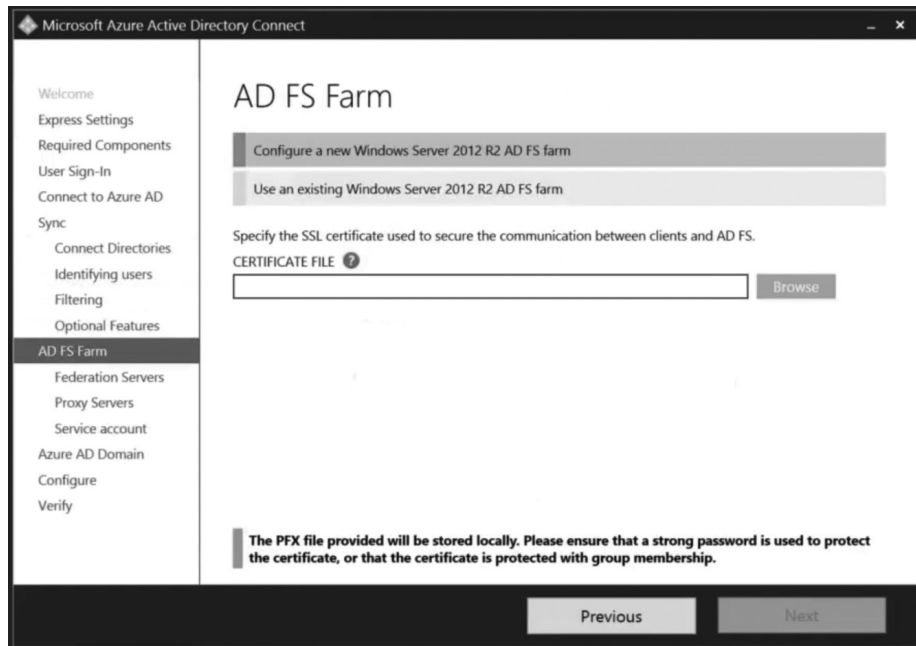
Microsoft Azure Active Directory Connect

Welcome
Express Settings
Required Components
User Sign-In
Connect to Azure AD
Sync
Connect Directories
Identifying users
Filtering
Optional Features
AD FS Farm
Federation Servers
Proxy Servers
Service account
Azure AD Domain
Configure
Verify

AD FS Farm

Configure a new Windows Server 2012 R2 AD FS farm

Use an existing Windows Server 2012 R2 AD FS farm

Specify the SSL certificate used to secure the communication between clients and AD FS.

CERTIFICATE FILE

Browse

The PFX file provided will be stored locally. Please ensure that a strong password is used to protect the certificate, or that the certificate is protected with group membership.

Previous

Next